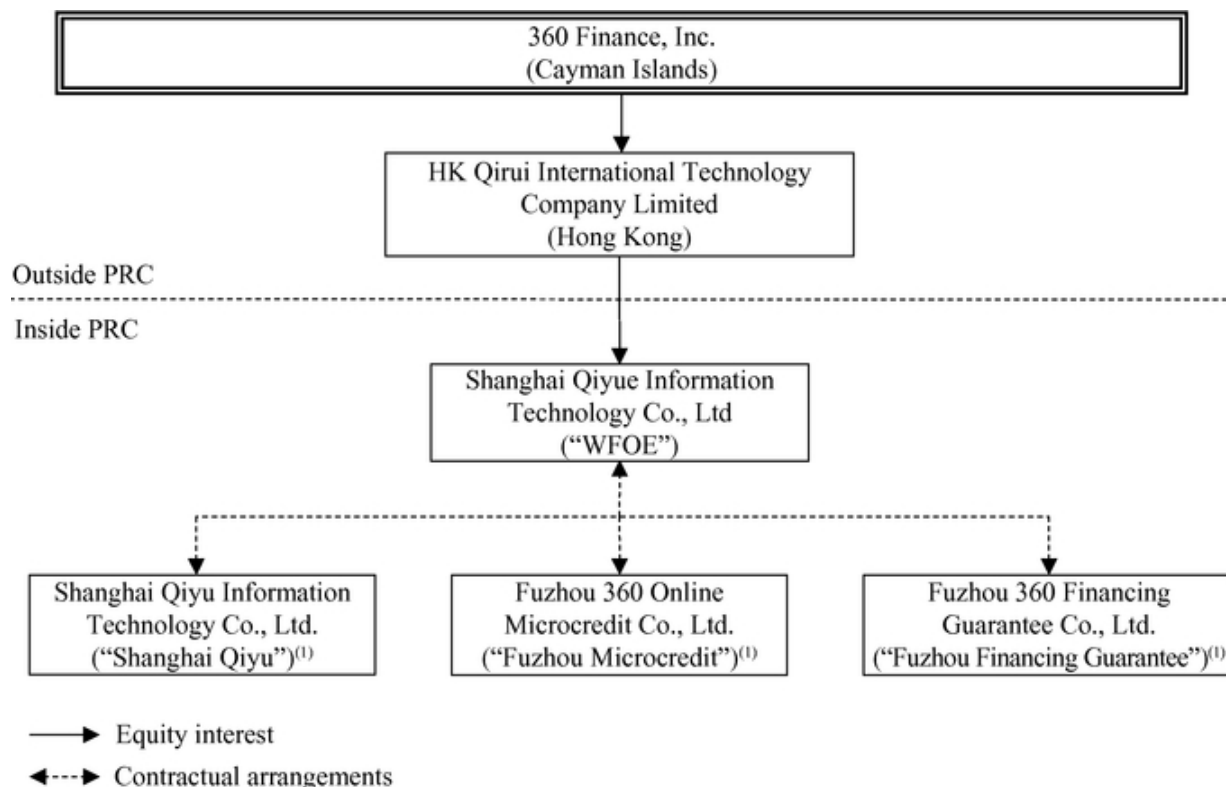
360 Finance, Inc.
(Cayman Islands)

HK Qirui International Technology Company Limited
(Hong Kong)

Outside PRC

Inside PRC

Shanghai Qiyue Information Technology Co., Ltd
("WFOE")

Shanghai Qiyu Information Technology Co., Ltd.
("Shanghai Qiyu")$^{(1)}$

Fuzhou 360 Online Microcredit Co., Ltd.
("Fuzhou Microcredit")$^{(1)}$

Fuzhou 360 Financing Guarantee Co., Ltd.
("Fuzhou Financing Guarantee")$^{(1)}$

Equity interest

Contractual arrangements